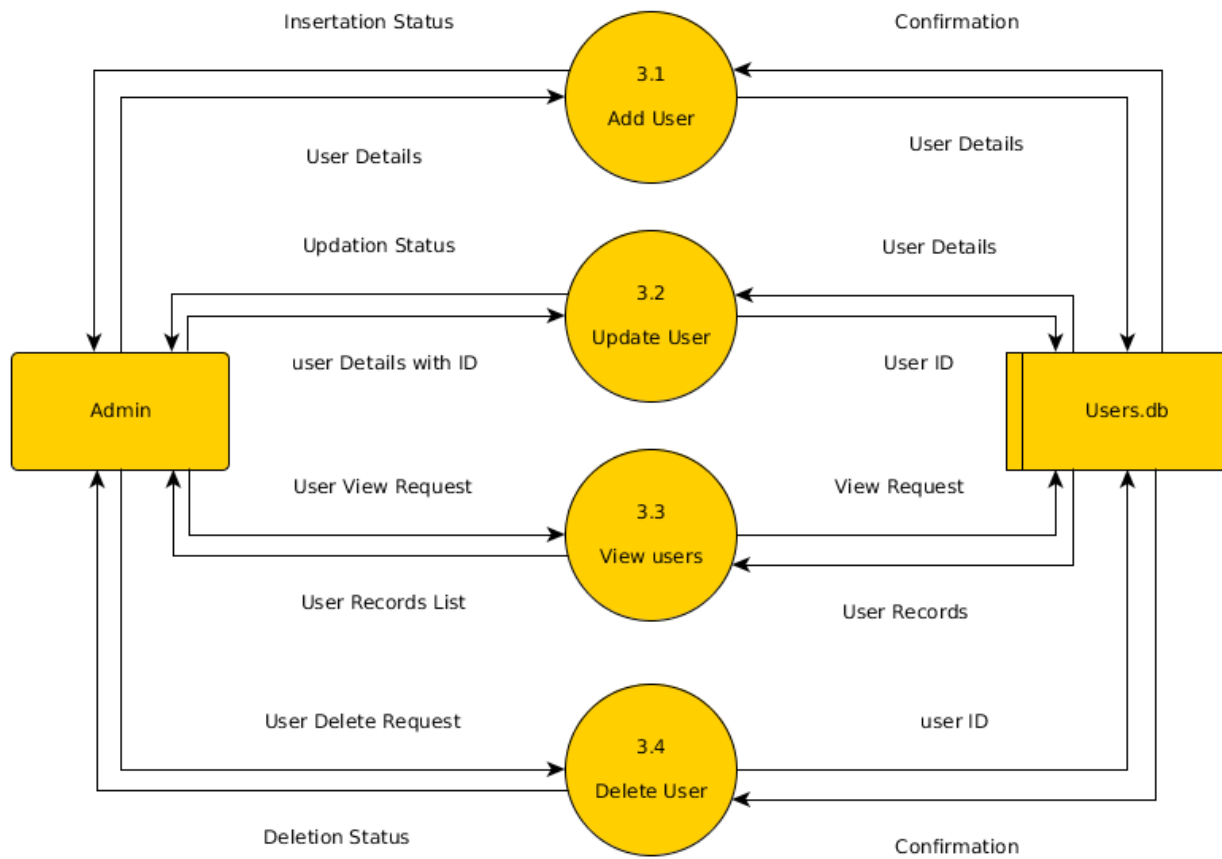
Insertation Status

Confirmation

3.1

Add User

User Details

User Details

Updation Status

User Details

3.2

Update User

user Details with ID

User ID

Admin

Users.db

User View Request

View Request

3.3

View users

User Records List

User Records

User Delete Request

user ID

3.4

Delete User

Deletion Status

Confirmation